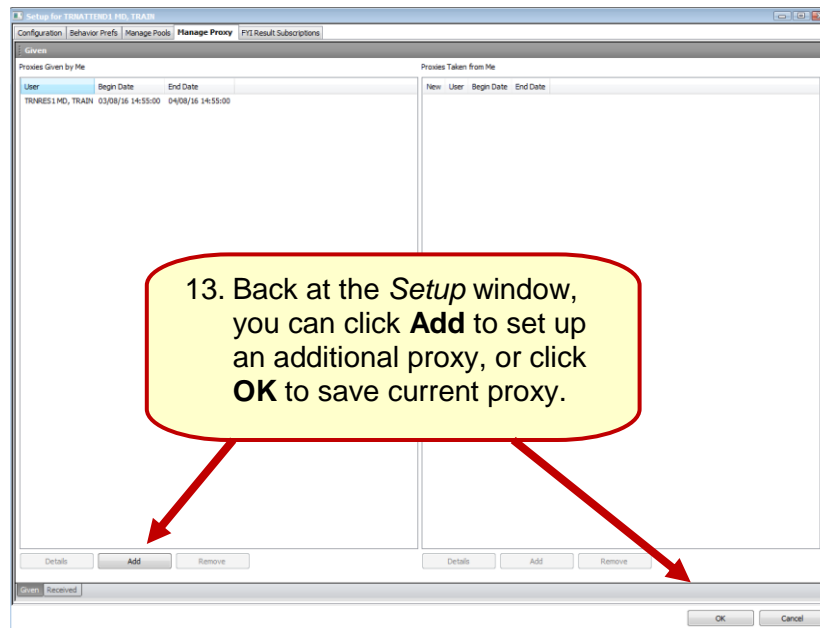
Setup for TRNATTEND1 MD, TRAIN

Configuration | Behavior Prefs | Manage Pools | Manage Proxy | FYI Result Subscriptions

Given

Proxies Given by Me

| User | Begin Date | End Date |
|---|---|---|
| TRNRES1 MD, TRAIN | 03/08/16 14:55:00 | 04/08/16 14:55:00 |

Proxies Taken from Me

| New | User | Begin Date | End Date |
|---|---|---|---|

13. Back at the *Setup* window, you can click **Add** to set up an additional proxy, or click **OK** to save current proxy.

Details Add Remove

Details Add Remove

Given Received

OK Cancel